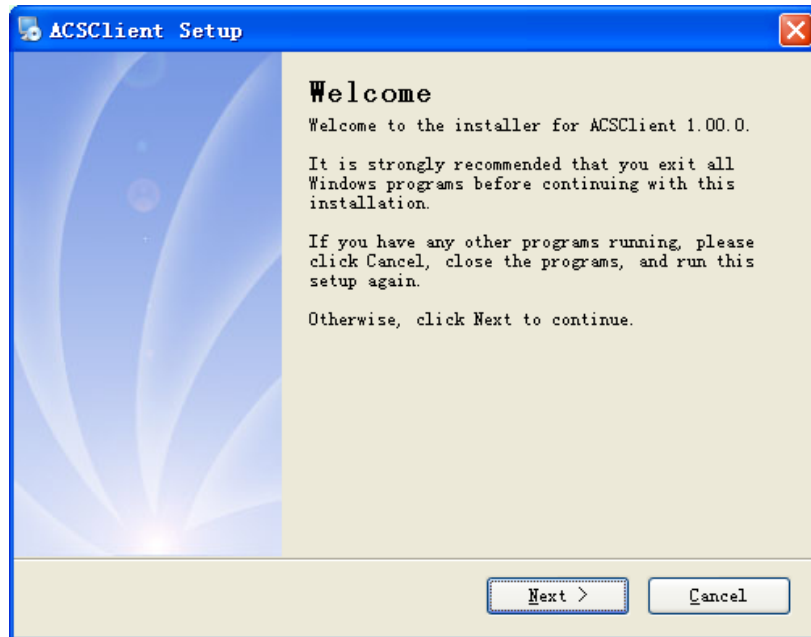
ACSClient Setup

Welcome

Welcome to the installer for ACSClient 1.00.0.

It is strongly recommended that you exit all Windows programs before continuing with this installation.

If you have any other programs running, please click Cancel, close the programs, and run this setup again.

Otherwise, click Next to continue.

Next >

Cancel